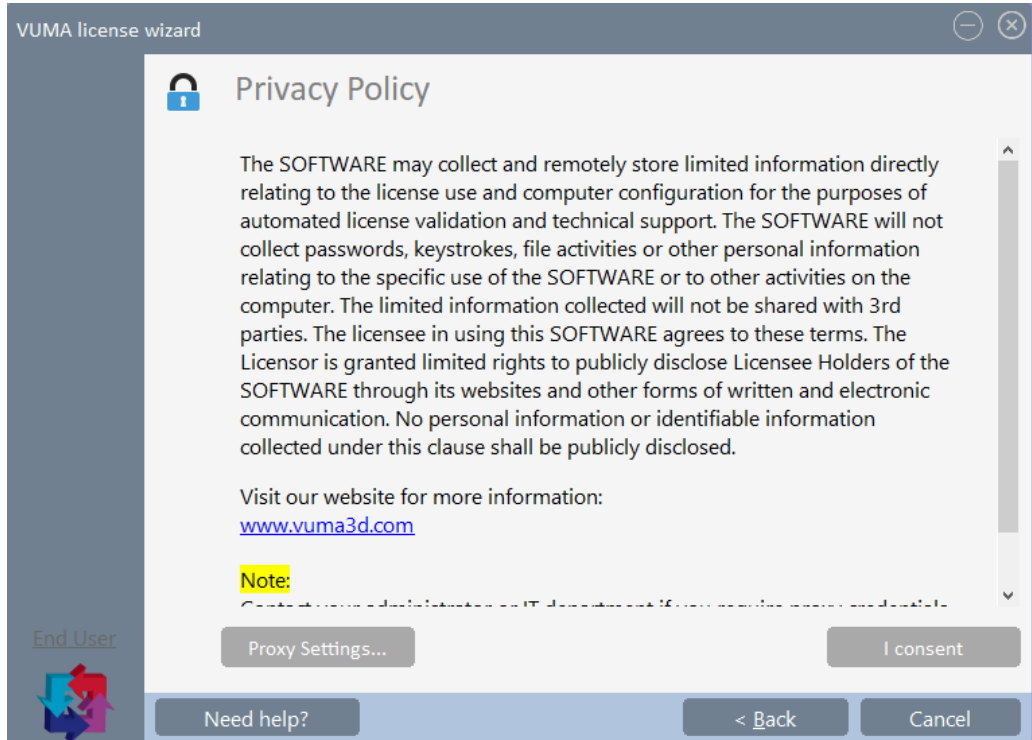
VUMA license wizard

Privacy Policy

The SOFTWARE may collect and remotely store limited information directly relating to the license use and computer configuration for the purposes of automated license validation and technical support. The SOFTWARE will not collect passwords, keystrokes, file activities or other personal information relating to the specific use of the SOFTWARE or to other activities on the computer. The limited information collected will not be shared with 3rd parties. The licensee in using this SOFTWARE agrees to these terms. The Licensor is granted limited rights to publicly disclose Licensee Holders of the SOFTWARE through its websites and other forms of written and electronic communication. No personal information or identifiable information collected under this clause shall be publicly disclosed.

Visit our website for more information:
www.vuma3d.com

Note:
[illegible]

End User

Proxy Settings...

I consent

Need help?

< Back

Cancel